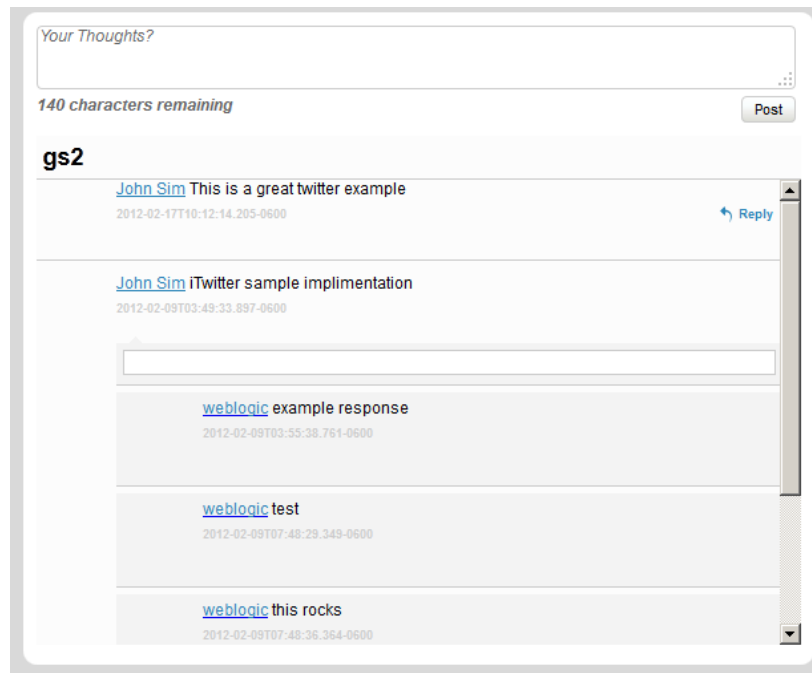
Your Thoughts?

140 characters remaining

Post

gs2

John Sim This is a great twitter example
2012-02-17T10:12:14.205-0600

Reply

John Sim iTwitter sample implimentation
2012-02-09T03:49:33.897-0600

weblogic example response
2012-02-09T03:55:38.761-0600

weblogic test
2012-02-09T07:48:29.349-0600

weblogic this rocks
2012-02-09T07:48:36.364-0600